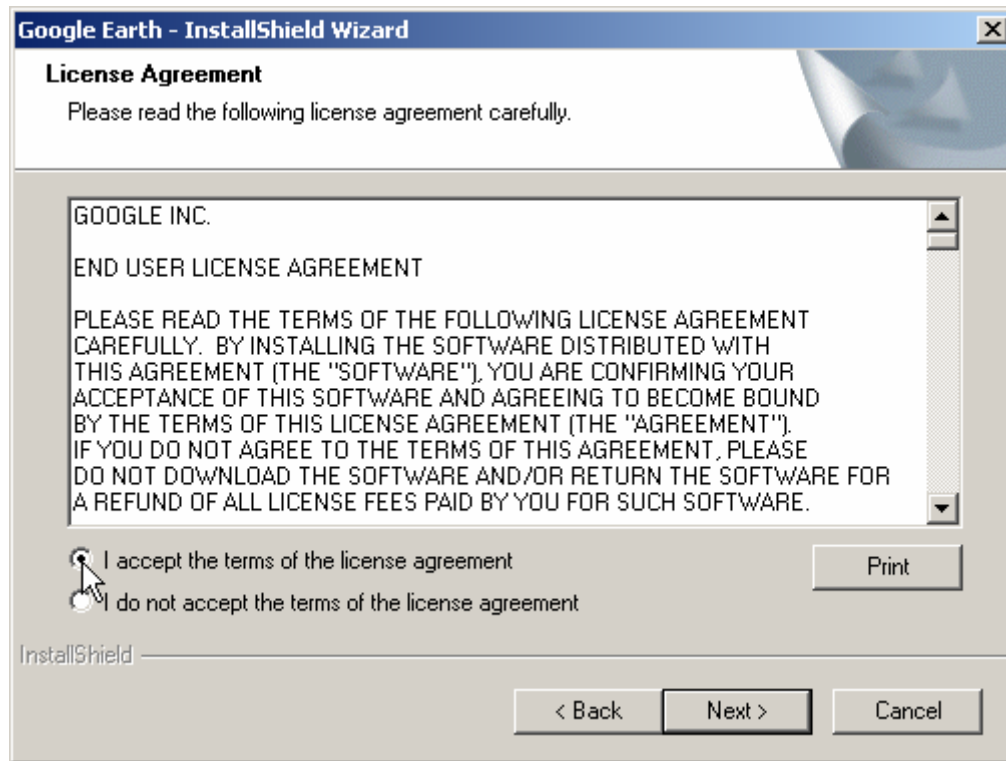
Google Earth - InstallShield Wizard

License Agreement

Please read the following license agreement carefully.

GOOGLE INC.

END USER LICENSE AGREEMENT

PLEASE READ THE TERMS OF THE FOLLOWING LICENSE AGREEMENT CAREFULLY. BY INSTALLING THE SOFTWARE DISTRIBUTED WITH THIS AGREEMENT (THE "SOFTWARE"), YOU ARE CONFIRMING YOUR ACCEPTANCE OF THIS SOFTWARE AND AGREEING TO BECOME BOUND BY THE TERMS OF THIS LICENSE AGREEMENT (THE "AGREEMENT"). IF YOU DO NOT AGREE TO THE TERMS OF THIS AGREEMENT, PLEASE DO NOT DOWNLOAD THE SOFTWARE AND/OR RETURN THE SOFTWARE FOR A REFUND OF ALL LICENSE FEES PAID BY YOU FOR SUCH SOFTWARE.

I accept the terms of the license agreement

I do not accept the terms of the license agreement

Print

InstallShield

< Back

Next >

Cancel